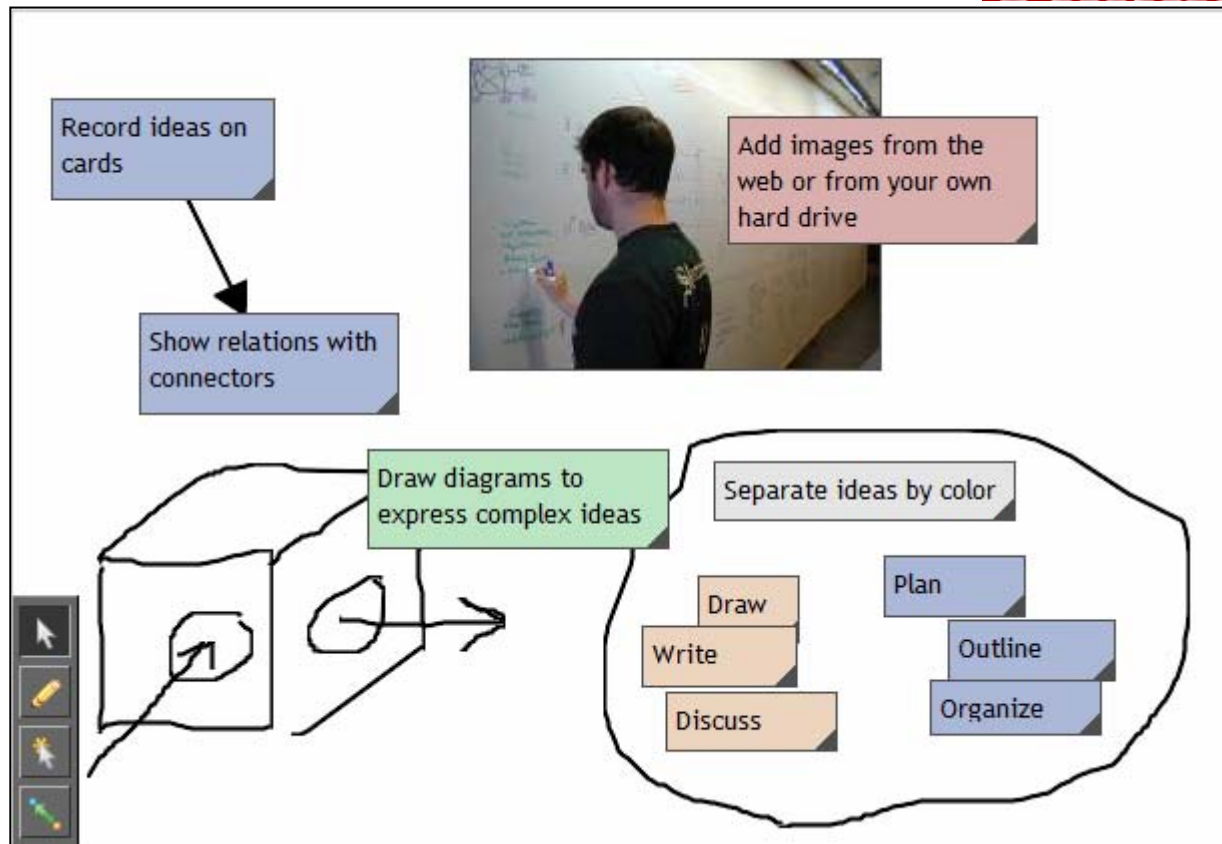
Record ideas on cards

Show relations with connectors

Add images from the web or from your own hard drive

Draw diagrams to express complex ideas

Separate ideas by color

Draw

Write

Discuss

Plan

Outline

Organize